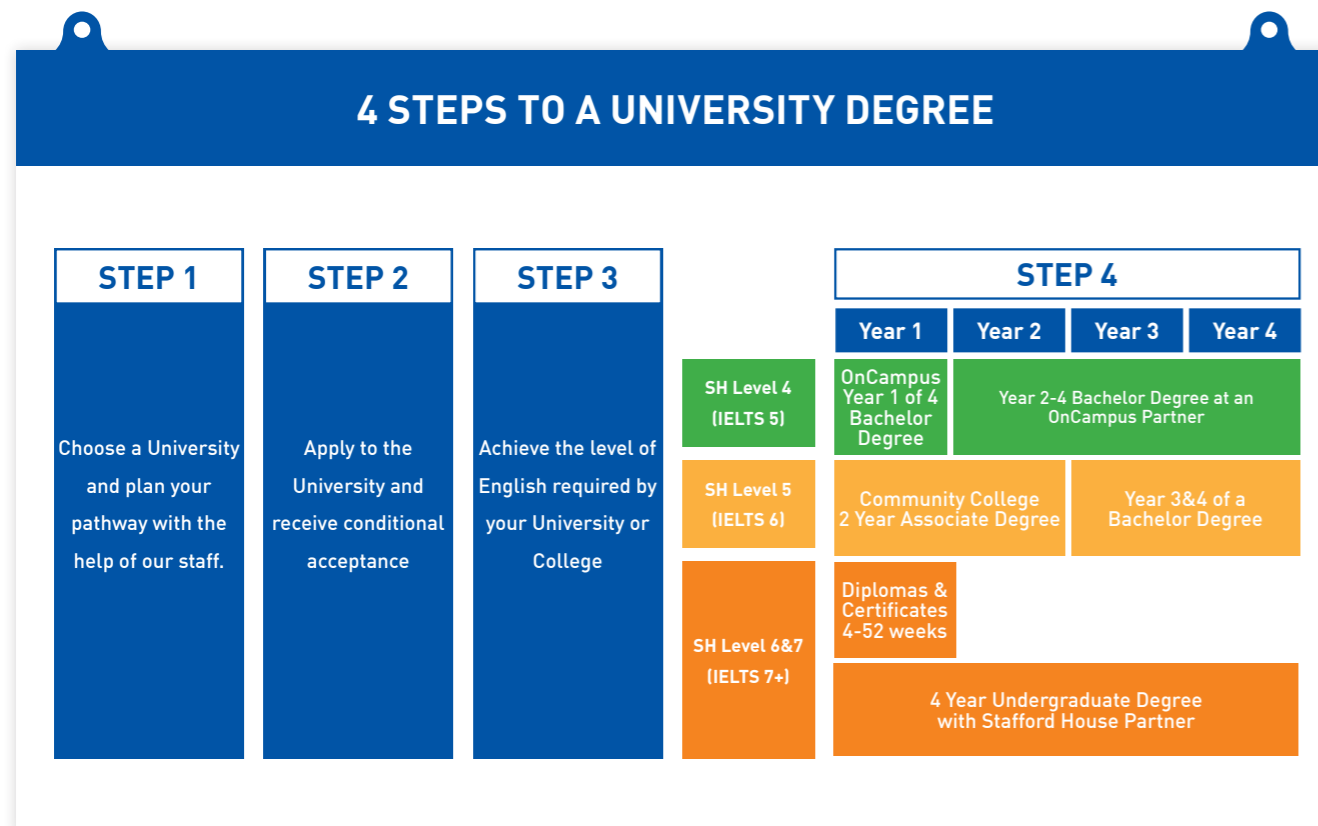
4 STEPS TO A UNIVERSITY DEGREE

STEP 1

Choose a University and plan your pathway with the help of our staff.

STEP 2

Apply to the University and receive conditional acceptance

STEP 3

Achieve the level of English required by your University or College

SH Level 4 (IELTS 5)

SH Level 5 (IELTS 6)

SH Level 6&7 (IELTS 7+)

STEP 4

| Year 1 | Year 2 | Year 3 | Year 4 |
|---|---|---|---|
| OnCampus Year 1 of 4 Bachelor Degree | Year 2-4 Bachelor Degree at an OnCampus Partner | | |
| Community College 2 Year Associate Degree | | Year 3&4 of a Bachelor Degree | |
| Diplomas & Certificates 4-52 weeks | | | |
| 4 Year Undergraduate Degree with Stafford House Partner | | | |